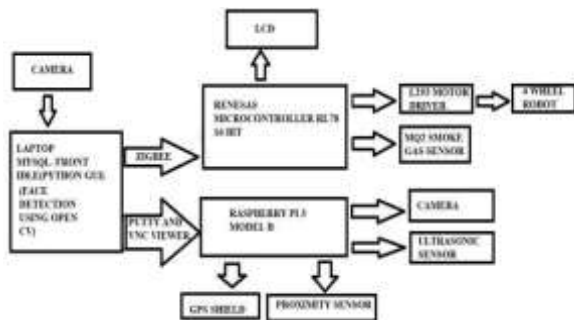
LCD

CAMERA

RENESAS MICROCONTROLLER RL78 16 BIT

L293 MOTOR DRIVER

4 WHEEL ROBOT

MQ2 SMOKE GAS SENSOR

LAPTOP MYSQL FRONT IDLE(PYTHON GUI) (FACE DETECTION USING OPEN CV)

ZIGBEE

PUTTY AND VNC VIEWER

RASPBERRY PI 3 MODEL B

CAMERA

ULTRASONIC SENSOR

GPS SHIELD

PROXIMITY SENSOR